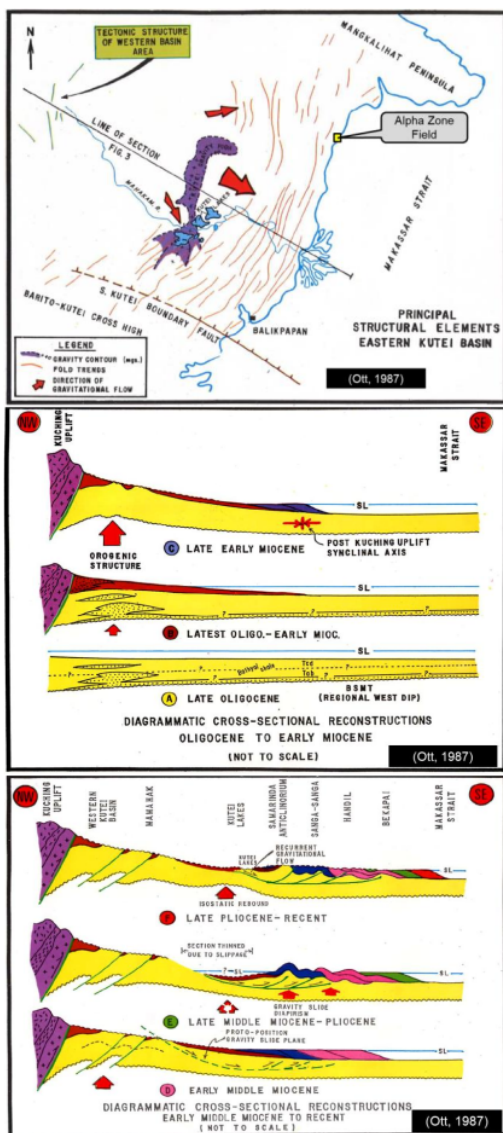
TECTONIC STRUCTURE OF WESTERN BASIN AREA

N

MANGKALIHAT PENINSULA

LINE OF SECTION FIG. 3

Alpha Zone Field

MAHAKAM R.

KUTEI LAKES

MAKASSAR STRAIT

S. KUTEI BOUNDARY FAULT

BARITO-KUTEI CROSS HIGH

BALIKPAPAN

LEGEND
GRAVITY CONTOUR (mgs.)
FOLD TRENDS
DIRECTION OF GRAVITATIONAL FLOW

PRINCIPAL STRUCTURAL ELEMENTS EASTERN KUTEI BASIN

(Ott, 1987)

NW

SE

KUCHING UPLIFT

MAKASSAR STRAIT

SL

OROGENIC STRUCTURE

C LATE EARLY MIOCENE

POST KUCHING UPLIFT SYNCLINAL AXIS

SL

B LATEST OLIGO.- EARLY MIOC.

SL

Bathyal shale

Tcd

Tab

A LATE OLIGOCENE

BSMT (REGIONAL WEST DIP)

DIAGRAMMATIC CROSS-SECTIONAL RECONSTRUCTIONS OLIGOCENE TO EARLY MIOCENE (NOT TO SCALE)

(Ott, 1987)

NW

SE

KUCHING UPLIFT

WESTERN KUTEI BASIN

MAHAKAM

KUTEI LAKES

SAMARINDA ANTICLINORIUM

SANGA-SANGA

HANDIL

BEKAPAI

MAKASSAR STRAIT

KUTEI LAKES

RECURRENT GRAVITATIONAL FLOW

SL

ISOSTATIC REBOUND

F LATE PLIOCENE - RECENT

SECTION THINNED DUE TO SLIPPAGE

SL

GRAVITY SLIDE DIAPIRISM

E LATE MIDDLE MIOCENE - PLIOCENE

PROTO-POSITION GRAVITY SLIDE PLANE

SL

D EARLY MIDDLE MIOCENE

DIAGRAMMATIC CROSS-SECTIONAL RECONSTRUCTIONS EARLY MIDDLE MIOCENE TO RECENT (NOT TO SCALE)

(Ott, 1987)